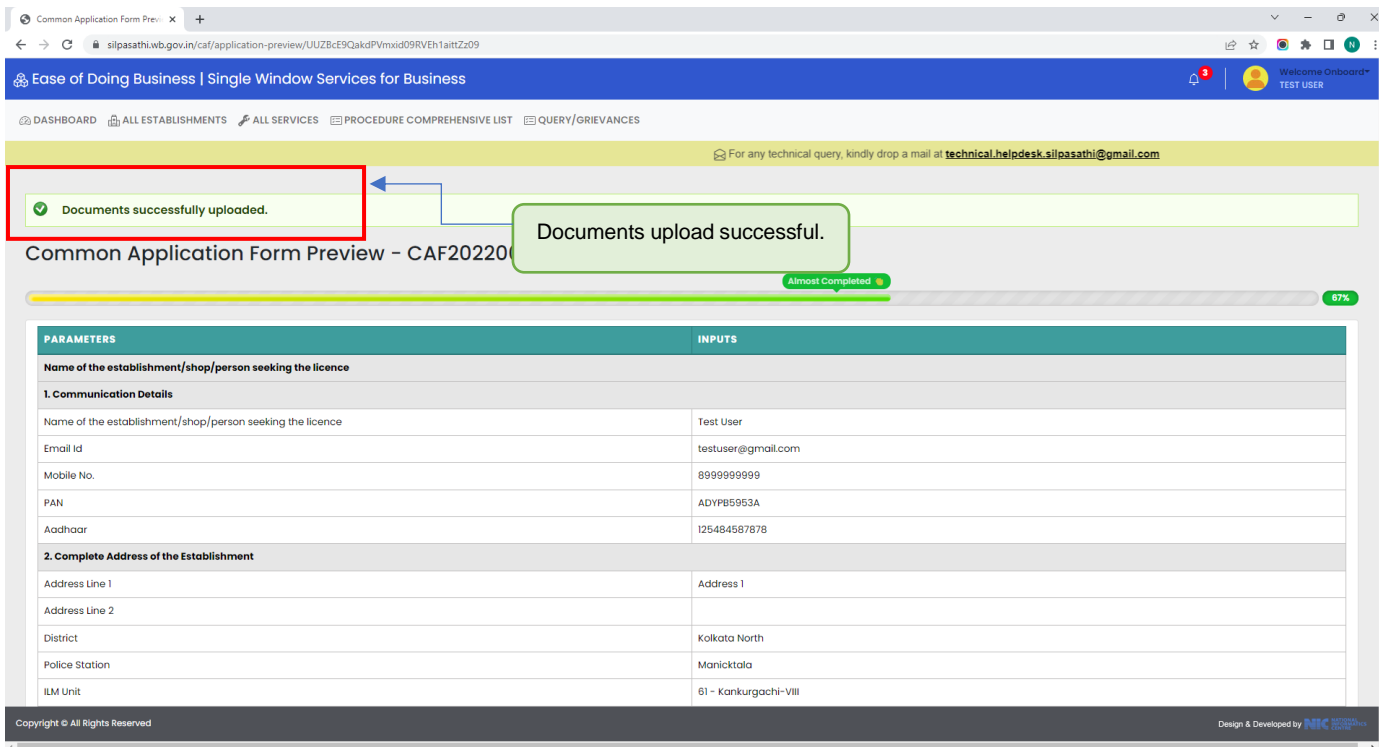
Common Application Form Previ ×

silpasathi.wb.gov.in/caf/application-preview/UUZBcE9QakdPVmxid09RVEh1aittZz09

N

Ease of Doing Business | Single Window Services for Business

3

Welcome Onboard
TEST USER

DASHBOARD ALL ESTABLISHMENTS ALL SERVICES PROCEDURE COMPREHENSIVE LIST QUERY/GRIEVANCES

For any technical query, kindly drop a mail at technical.helpdesk.silpasathi@gmail.com

Documents successfully uploaded.

Documents upload successful.

Common Application Form Preview - CAF20220

Almost Completed

67%

| PARAMETERS | INPUTS |
|---|---|
| Name of the establishment/shop/person seeking the licence | |
| 1. Communication Details | |
| Name of the establishment/shop/person seeking the licence | Test User |
| Email Id | testuser@gmail.com |
| Mobile No. | 8999999999 |
| PAN | ADYPB5953A |
| Aadhaar | 125484587878 |
| 2. Complete Address of the Establishment | |
| Address Line 1 | Address 1 |
| Address Line 2 | |
| District | Kolkata North |
| Police Station | Manicktala |
| ILM Unit | 61 - Kankurgachi-VIII |

Copyright © All Rights Reserved

Design & Developed by NIC